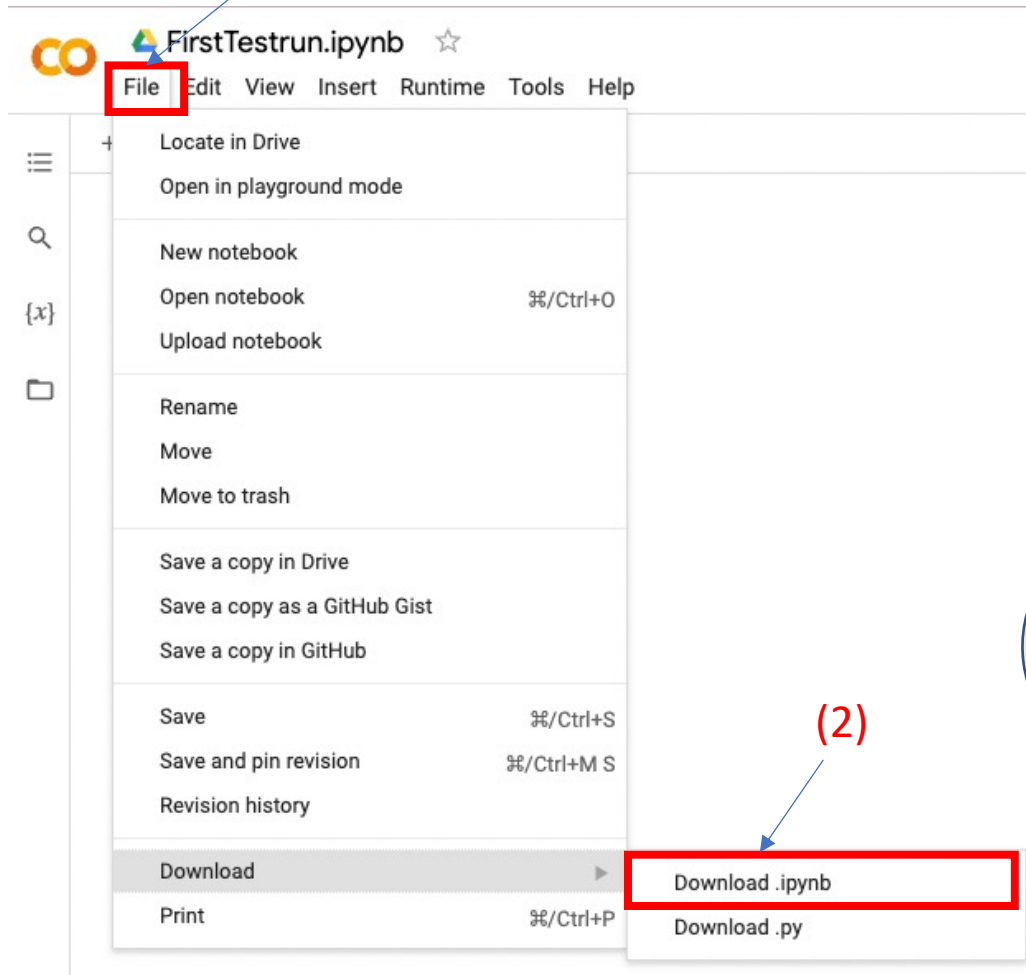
CO FirstTestrun.ipynb ☆
File Edit View Insert Runtime Tools Help

{x}

Locate in Drive
Open in playground mode

New notebook
Open notebook ⌘/Ctrl+O
Upload notebook

Rename
Move
Move to trash

Save a copy in Drive
Save a copy as a GitHub Gist
Save a copy in GitHub

Save ⌘/Ctrl+S
Save and pin revision ⌘/Ctrl+M S
Revision history

Download
Print ⌘/Ctrl+P

(2)

Download .ipynb
Download .py